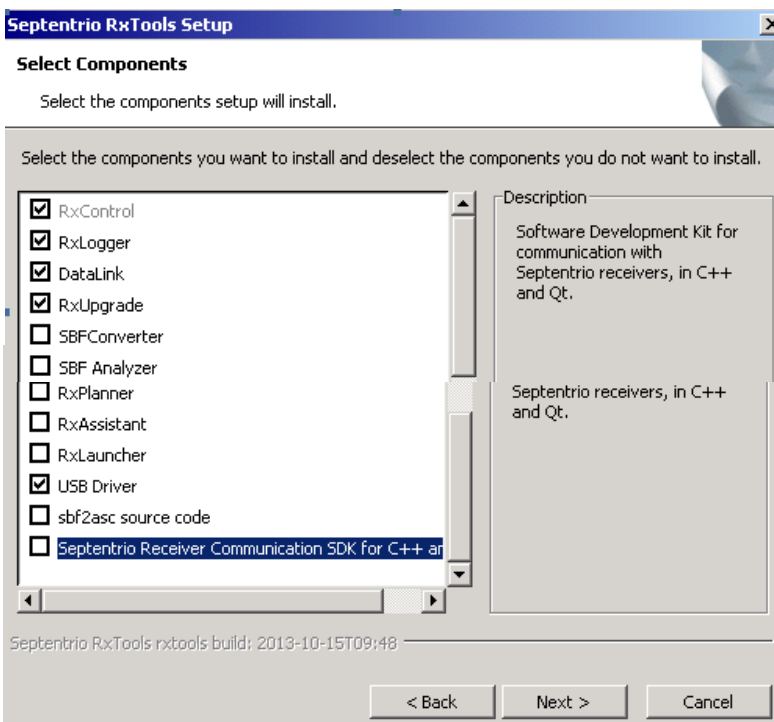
Septentrio RxTools Setup

Select Components

Select the components setup will install.

Select the components you want to install and deselect the components you do not want to install.

RxControl
RxLogger
DataLink
RxUpgrade
SBFConverter
SBF Analyzer
RxPlanner
RxAssistant
RxLauncher
USB Driver
sbf2asc source code
Septentrio Receiver Communication SDK for C++ ar

Description
Software Development Kit for communication with Septentrio receivers, in C++ and Qt.

Septentrio receivers, in C++ and Qt.

Septentrio RxTools rxtools build: 2013-10-15T09:48

< Back
Next >
Cancel